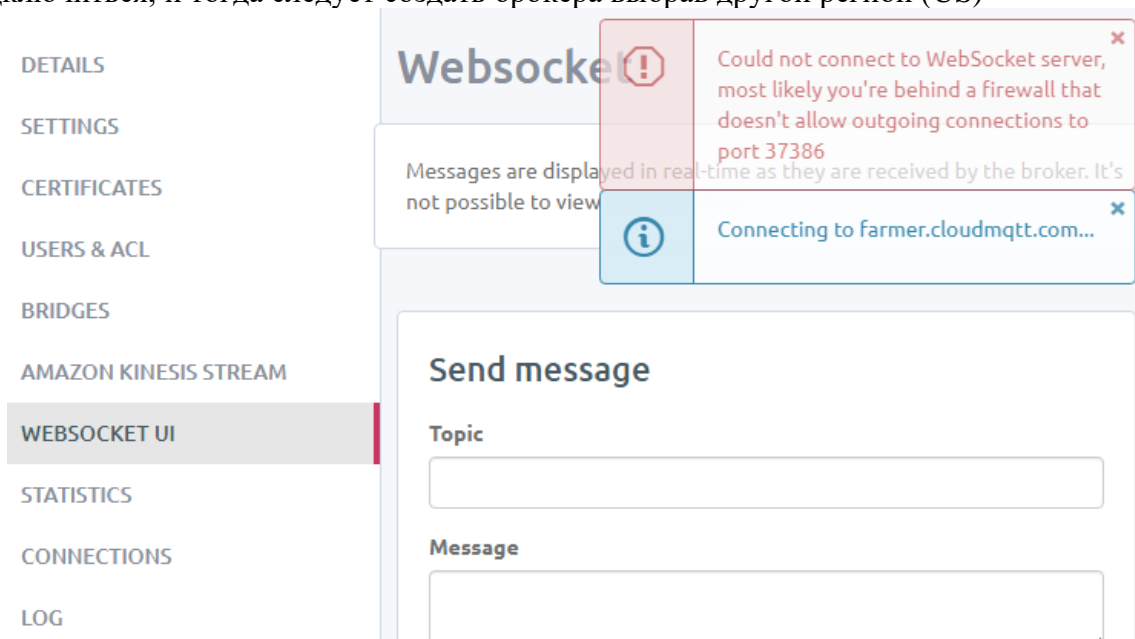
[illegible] и тогда следует создать брокера выбрав другой регион (US)

DETAILS
SETTINGS
CERTIFICATES
USERS & ACL
BRIDGES
AMAZON KINESIS STREAM
WEBSOCKET UI
STATISTICS
CONNECTIONS
LOG

Websocket

Could not connect to WebSocket server, most likely you're behind a firewall that doesn't allow outgoing connections to port 37386 ×

Messages are displayed in real-time as they are received by the broker. It's not possible to view

Connecting to farmer.cloudmqtt.com... ×

Send message

Topic

Message